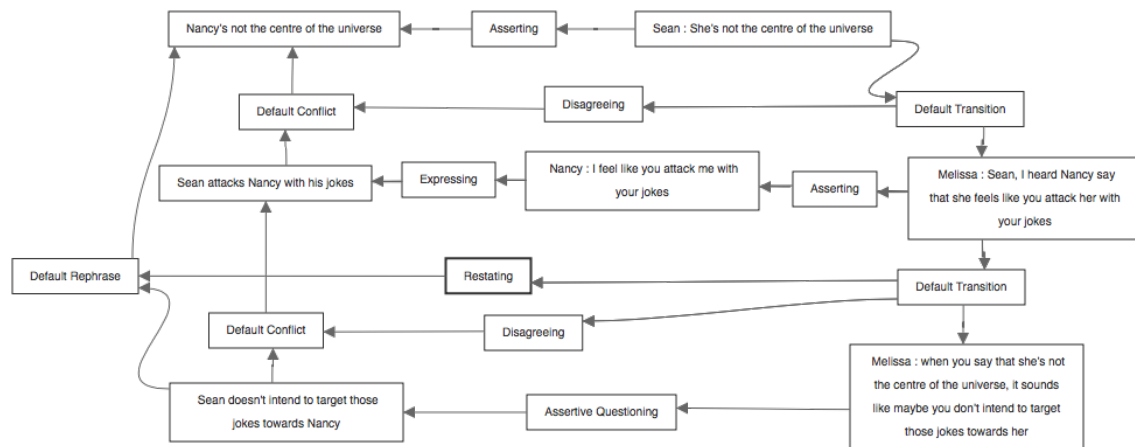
Nancy's not the centre of the universe

Asserting

Sean : She's not the centre of the universe

Default Conflict

Disagreeing

Default Transition

Sean attacks Nancy with his jokes

Expressing

Nancy : I feel like you attack me with your jokes

Asserting

Melissa : Sean, I heard Nancy say that she feels like you attack her with your jokes

Default Rephrase

Restating

Default Transition

Default Conflict

Disagreeing

Melissa : when you say that she's not the centre of the universe, it sounds like maybe you don't intend to target those jokes towards her

Sean doesn't intend to target those jokes towards Nancy

Assertive Questioning